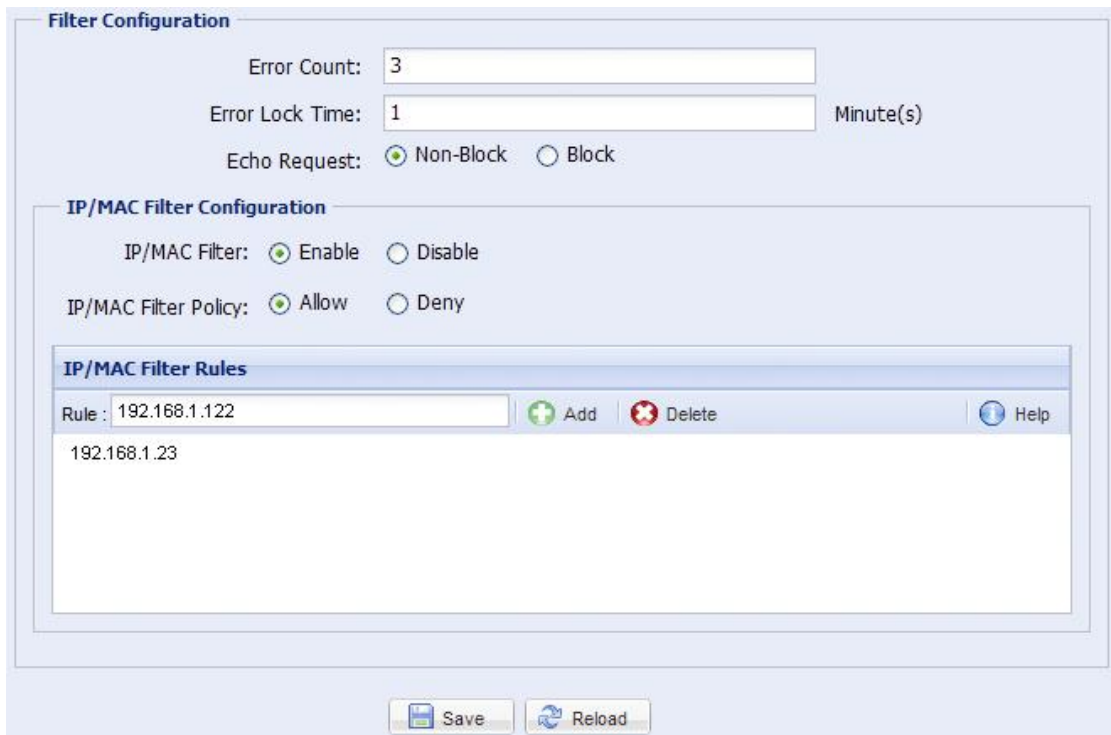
Filter Configuration

Error Count: 3

Error Lock Time: 1 Minute(s)

Echo Request: Non-Block Block

IP/MAC Filter Configuration

IP/MAC Filter: Enable Disable

IP/MAC Filter Policy: Allow Deny

IP/MAC Filter Rules

Rule : 192.168.1.122 Add Delete Help

192.168.1.23

Save Reload